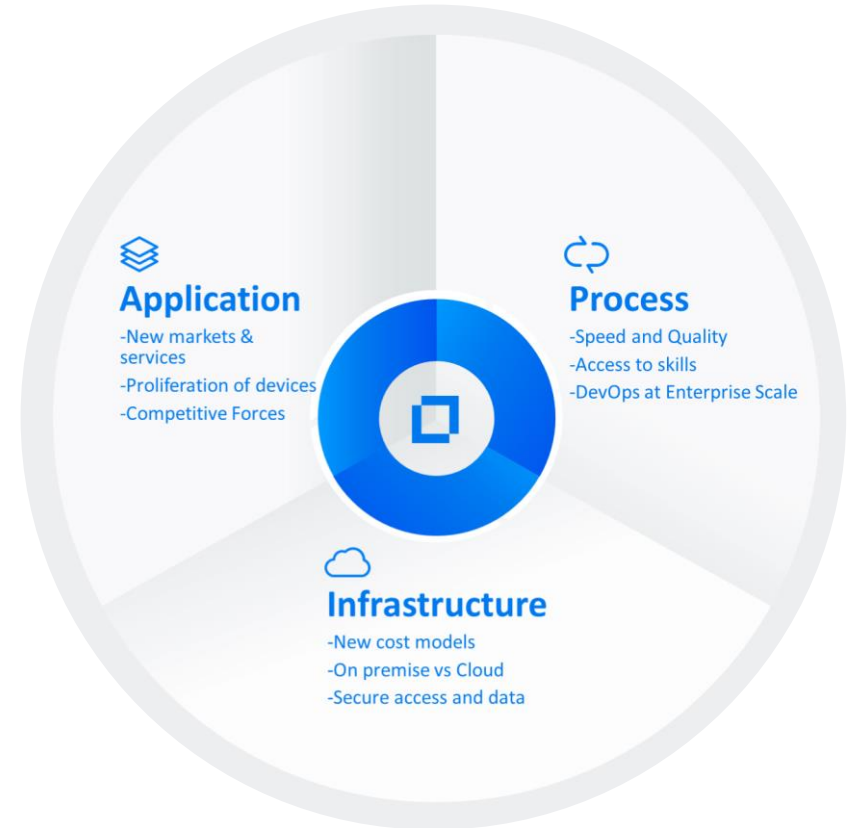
Application
-New markets & services
-Proliferation of devices
-Competitive Forces

Process
-Speed and Quality
-Access to skills
-DevOps at Enterprise Scale

Infrastructure
-New cost models
-On premise vs Cloud
-Secure access and data